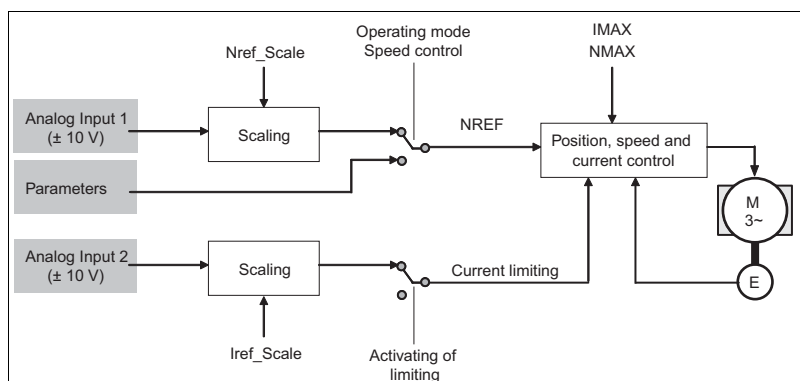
Nref_Scale

Operating mode
Speed control

IMAX
NMAX

Analog Input 1
(± 10 V)

Scaling

NREF

Position, speed and current control

Parameters

M
3~

Analog Input 2
(± 10 V)

Scaling

Current limiting

E

Iref_Scale

Activating of limiting